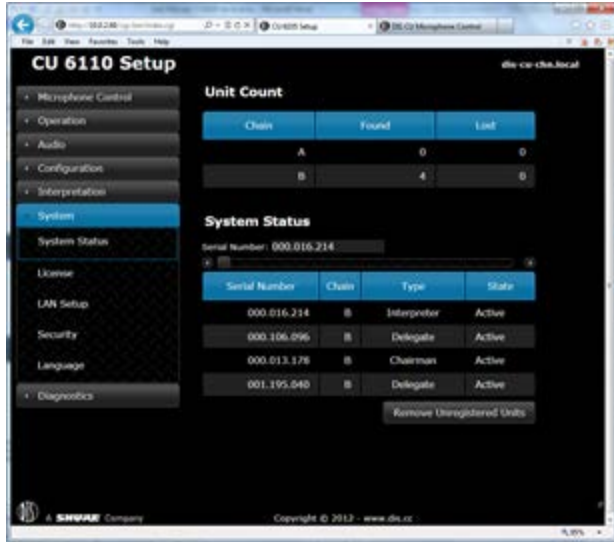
CU 6110 Setup
dis-cu-chn.local

Microphone Control
Operation
Audio
Configuration
Interpretation
System
System Status
License
LAN Setup
Security
Language
Diagnostics

Unit Count

| Chain | Found | Lost |
|---|---|---|
| A | 0 | 0 |
| B | 4 | 0 |

System Status

Serial Number: 000.016.214

| Serial Number | Chain | Type | State |
|---|---|---|---|
| 000.016.214 | B | Interpreter | Active |
| 000.106.096 | B | Delegate | Active |
| 000.013.176 | B | Chairman | Active |
| 001.195.040 | B | Delegate | Active |

Remove Unregistered Units

A SHURE Company

Copyright © 2012 - www.dis.cc

File Edit View Favorites Tools Help
CU 6110 Setup
DIS CU Microphone Control
95%